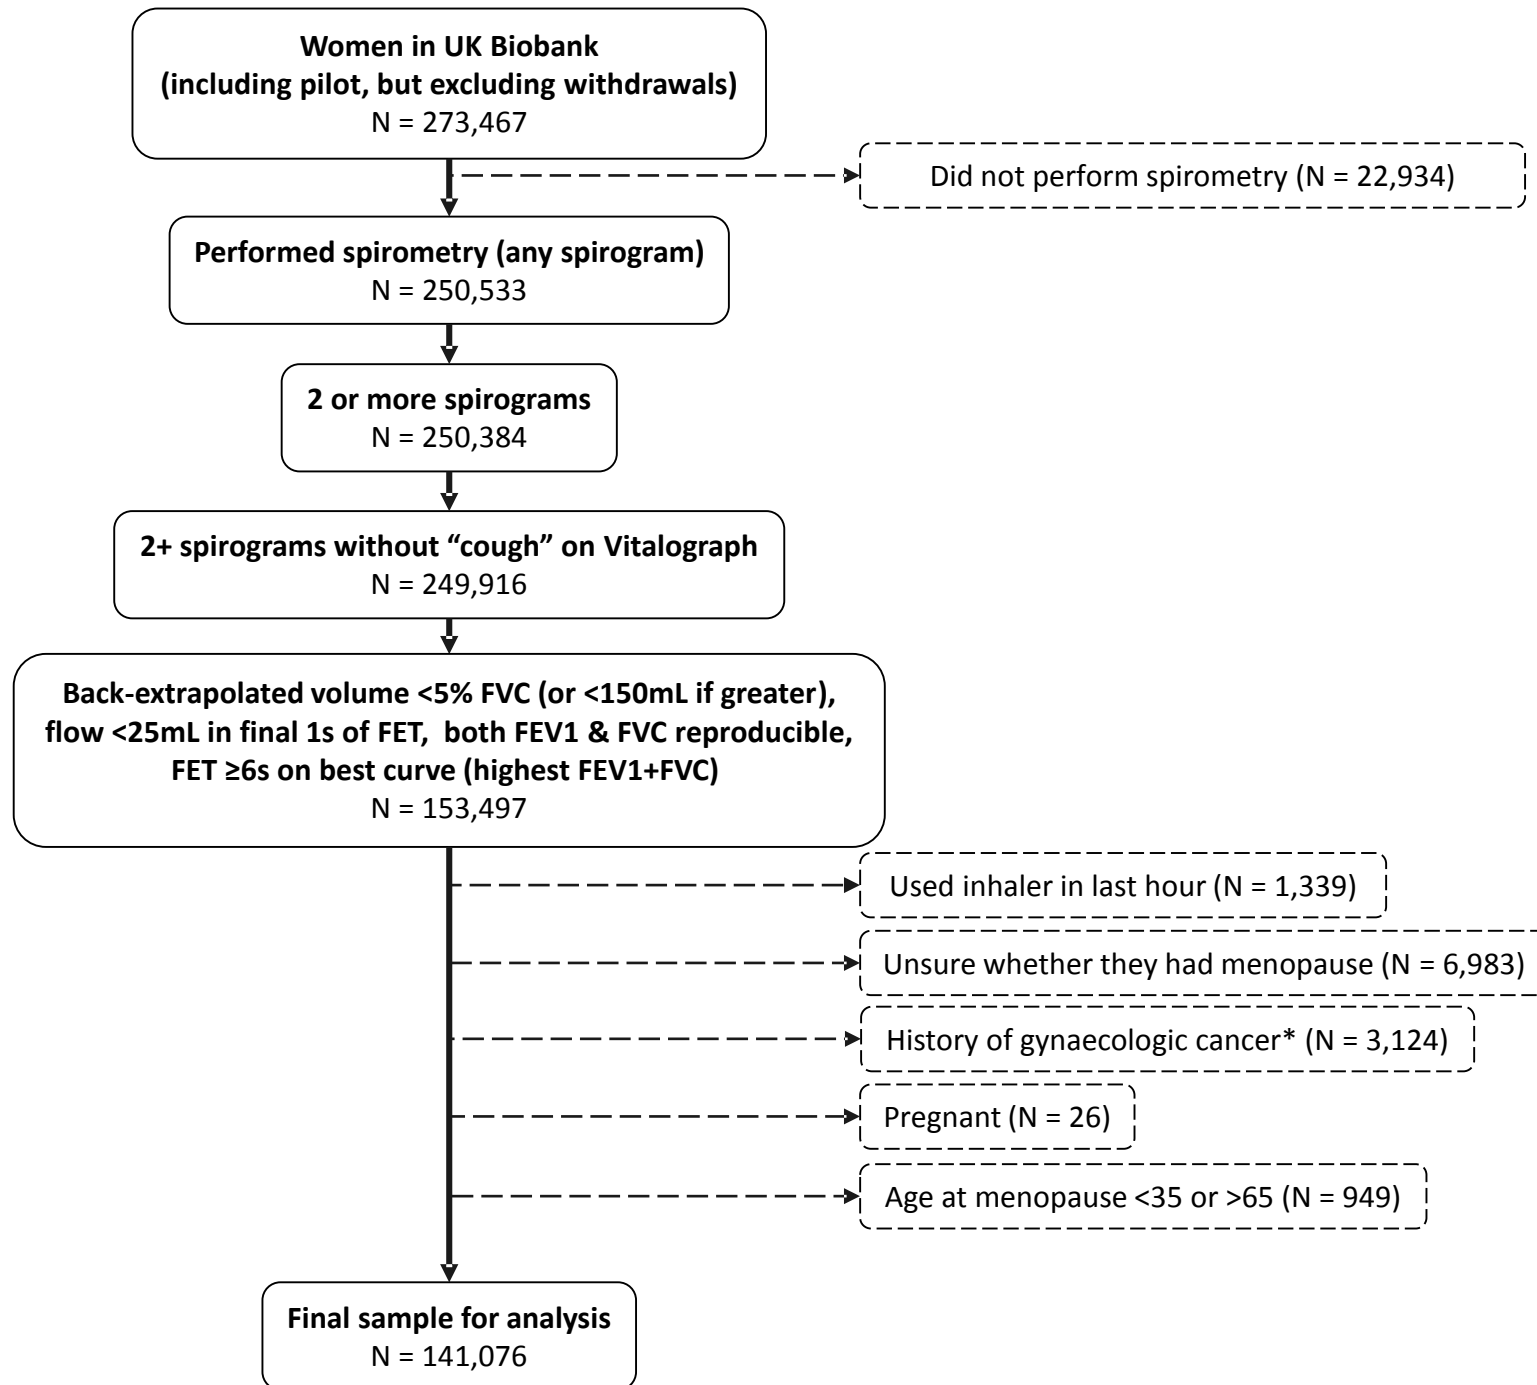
Women in UK Biobank
(including pilot, but excluding withdrawals)
N = 273,467

Did not perform spirometry (N = 22,934)

Performed spirometry (any spirogram)
N = 250,533

2 or more spirograms
N = 250,384

2+ spirograms without “cough” on Vitalograph
N = 249,916

Back-extrapolated volume <5% FVC (or <150mL if greater), flow <25mL in final 1s of FET, both FEV1 & FVC reproducible, FET ≥6s on best curve (highest FEV1+FVC)
N = 153,497

Used inhaler in last hour (N = 1,339)

Unsure whether they had menopause (N = 6,983)

History of gynaecologic cancer* (N = 3,124)

Pregnant (N = 26)

Age at menopause <35 or >65 (N = 949)

Final sample for analysis
N = 141,076